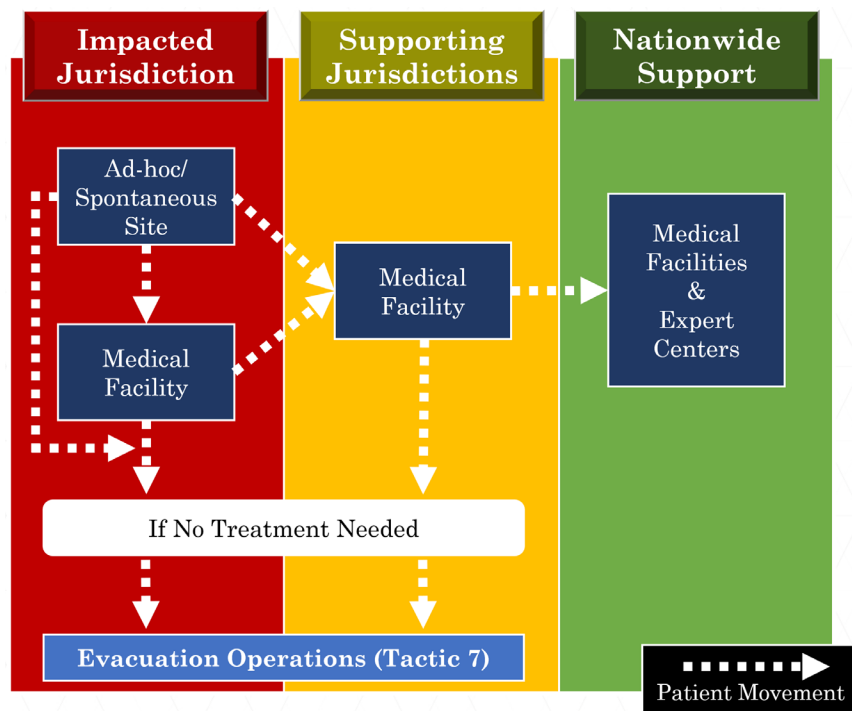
Impacted Jurisdiction

Supporting Jurisdictions

Nationwide Support

Ad-hoc/ Spontaneous Site

Medical Facility

Medical Facility

Medical Facilities & Expert Centers

If No Treatment Needed

Evacuation Operations (Tactic 7)

Patient Movement